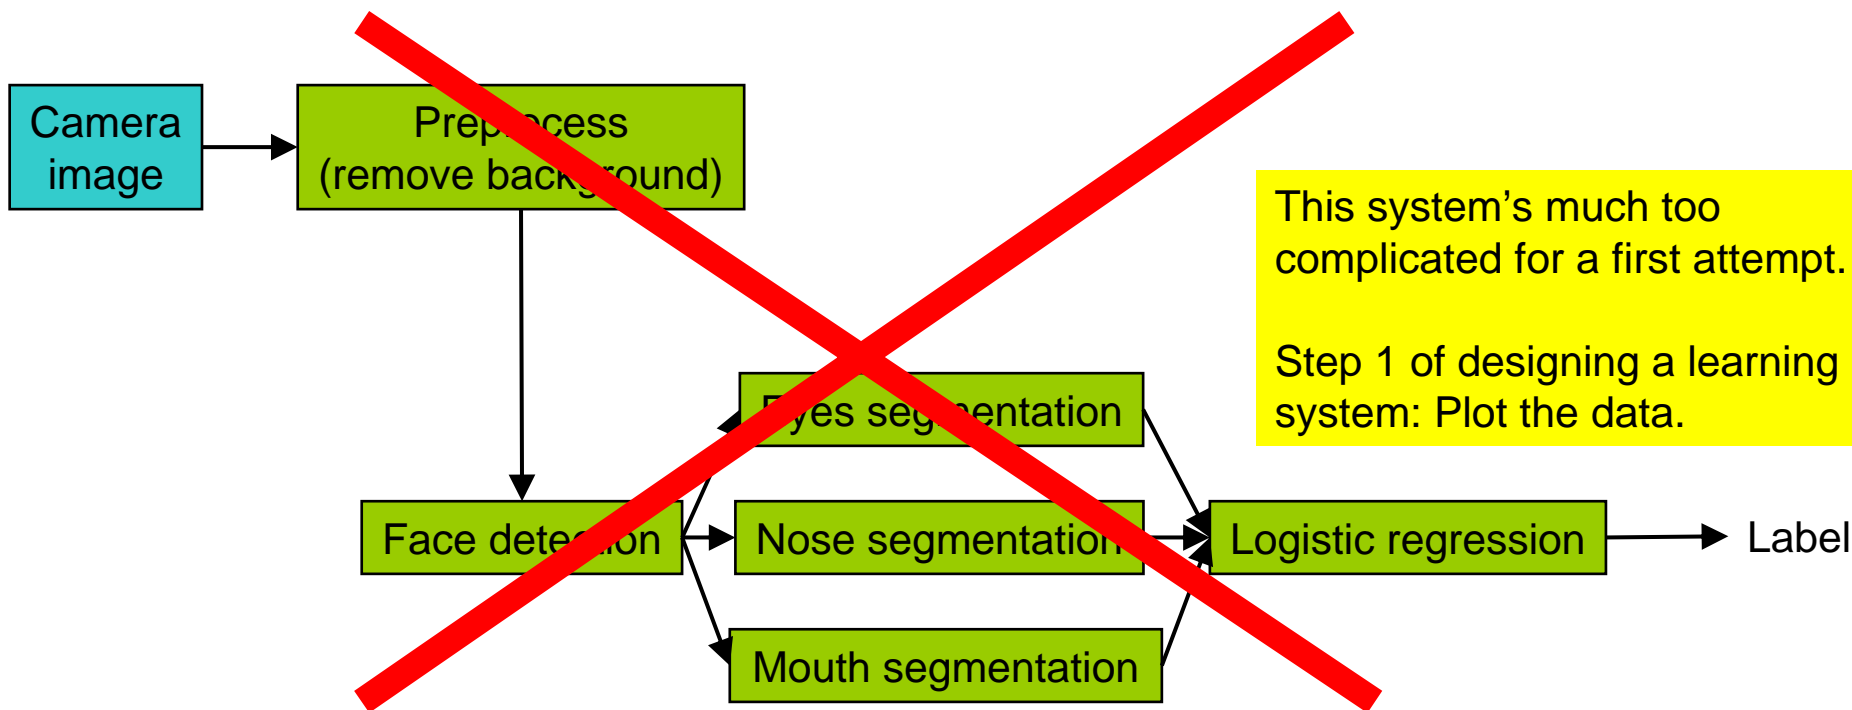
Camera image

Prep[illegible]cess (remove back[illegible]round)

This system's much too complicated for a first attempt.

Step 1 of designing a learning system: Plot the data.

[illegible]yes seg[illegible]entation

Face dete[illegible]on

Nose segmentation

Logistic regression

Label

Mouth segmentation